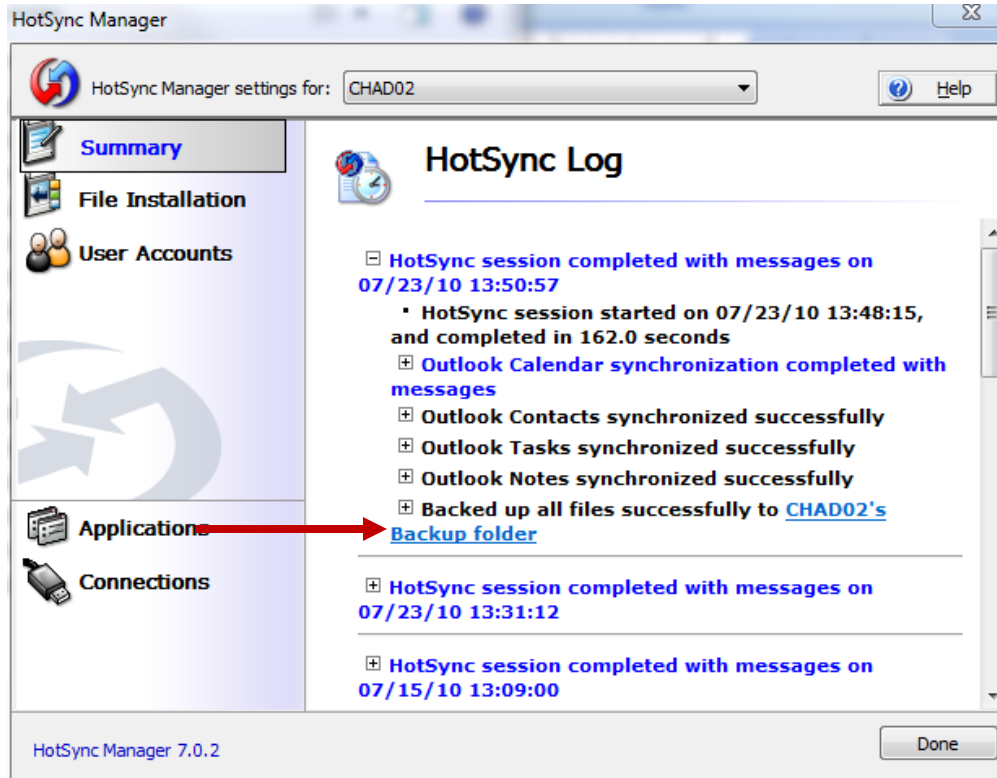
HotSync Manager

HotSync Manager settings for: CHAD02

Help

Summary

File Installation

User Accounts

Applications

Connections

HotSync Log

⊟ HotSync session completed with messages on 07/23/10 13:50:57

▪ HotSync session started on 07/23/10 13:48:15, and completed in 162.0 seconds

⊞ Outlook Calendar synchronization completed with messages

⊞ Outlook Contacts synchronized successfully

⊞ Outlook Tasks synchronized successfully

⊞ Outlook Notes synchronized successfully

⊞ Backed up all files successfully to CHAD02's Backup folder

⊞ HotSync session completed with messages on 07/23/10 13:31:12

⊞ HotSync session completed with messages on 07/15/10 13:09:00

HotSync Manager 7.0.2

Done